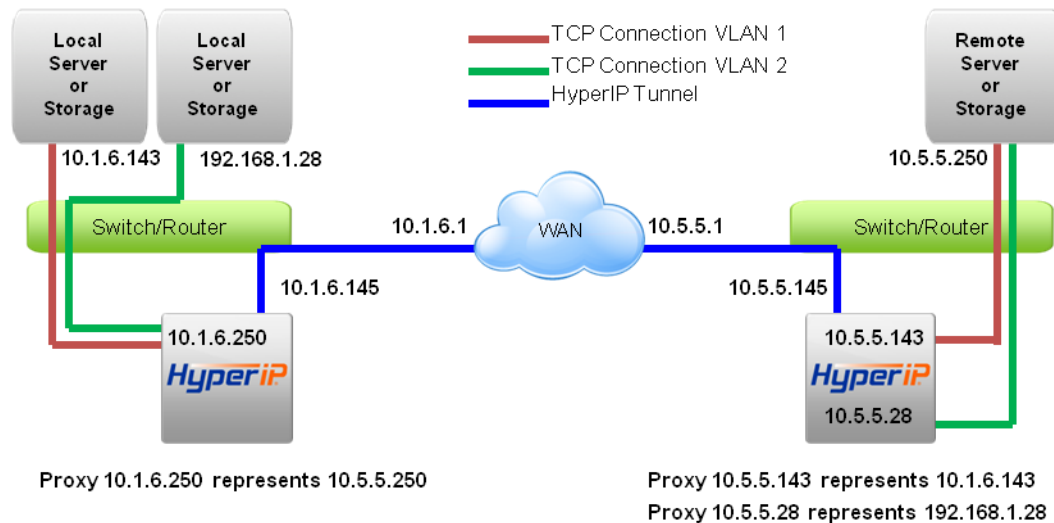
Local Server or Storage

Local Server or Storage

TCP Connection VLAN 1

TCP Connection VLAN 2

HyperIP Tunnel

Remote Server or Storage

10.1.6.143

192.168.1.28

10.5.5.250

Switch/Router

10.1.6.1

WAN

10.5.5.1

Switch/Router

10.1.6.145

10.5.5.145

10.1.6.250

HyperIP

10.5.5.143

HyperIP

10.5.5.28

Proxy 10.1.6.250 represents 10.5.5.250

Proxy 10.5.5.143 represents 10.1.6.143

Proxy 10.5.5.28 represents 192.168.1.28